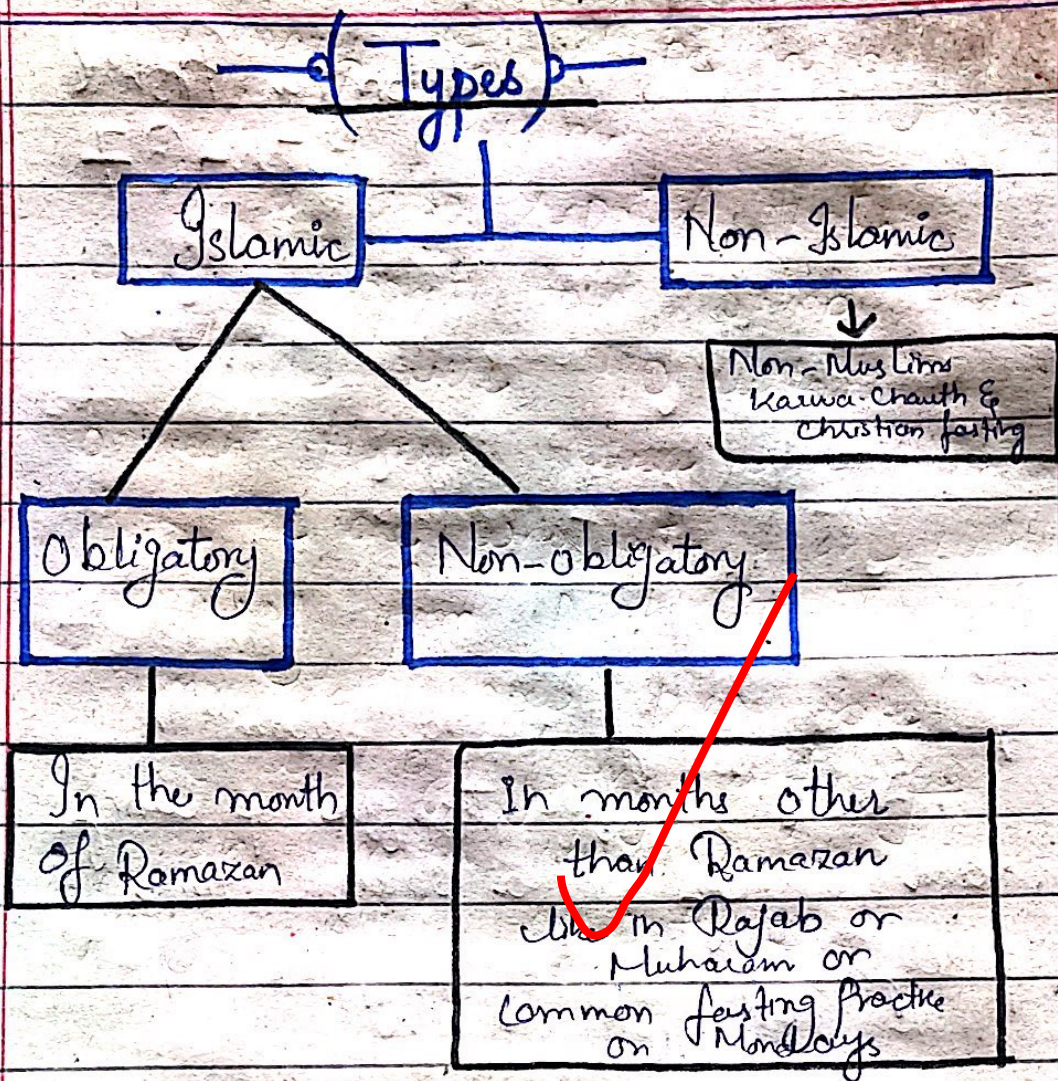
Types

Islamic

Non-Islamic

Non-Muslims Karwa Chauth & Christian fasting

Obligatory

Non-obligatory

In the month of Ramazan

In months other than Ramazan like in Rajab or Muharam or common fasting practice on Mondays